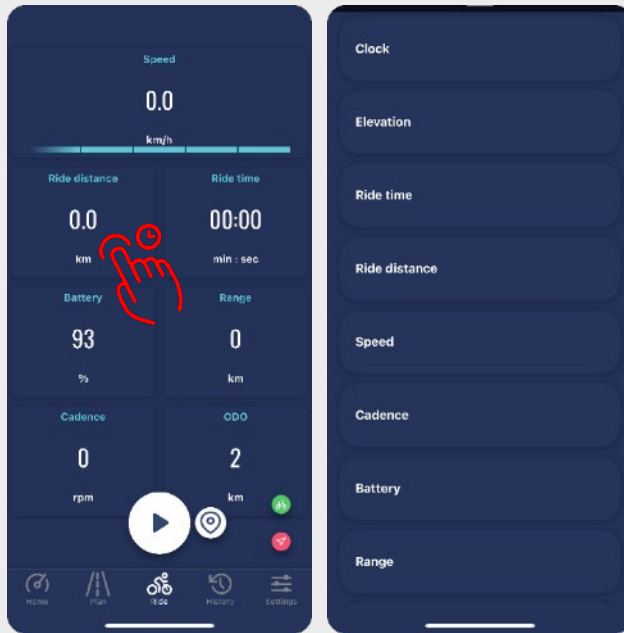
Speed

0.0

km/h

Ride distance

0.0

km

Ride time

00:00

min : sec

Battery

93

%

Range

0

km

Cadence

0

rpm

ODO

2

km

Home Plan Ride History Settings

Clock

Elevation

Ride time

Ride distance

Speed

Cadence

Battery

Range